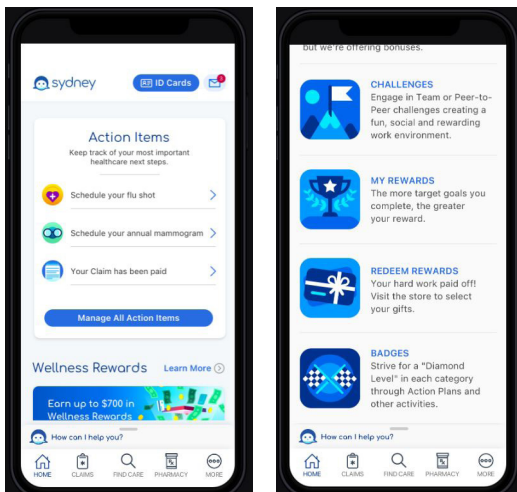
sydney

ID Cards

1

Action Items

Keep track of your most important healthcare next steps.

Schedule your flu shot

Schedule your annual mammogram

Your Claim has been paid

Manage All Action Items

Wellness Rewards

Learn More

Earn up to $700 in Wellness Rewards

How can I help you?

HOME CLAIMS FIND CARE PHARMACY MORE

but we're offering bonuses.

CHALLENGES

Engage in Team or Peer-to-Peer challenges creating a fun, social and rewarding work environment.

MY REWARDS

The more target goals you complete, the greater your reward.

REDEEM REWARDS

Your hard work paid off! Visit the store to select your gifts.

BADGES

Strive for a "Diamond Level" in each category through Action Plans and other activities.

How can I help you?

HOME CLAIMS FIND CARE PHARMACY MORE